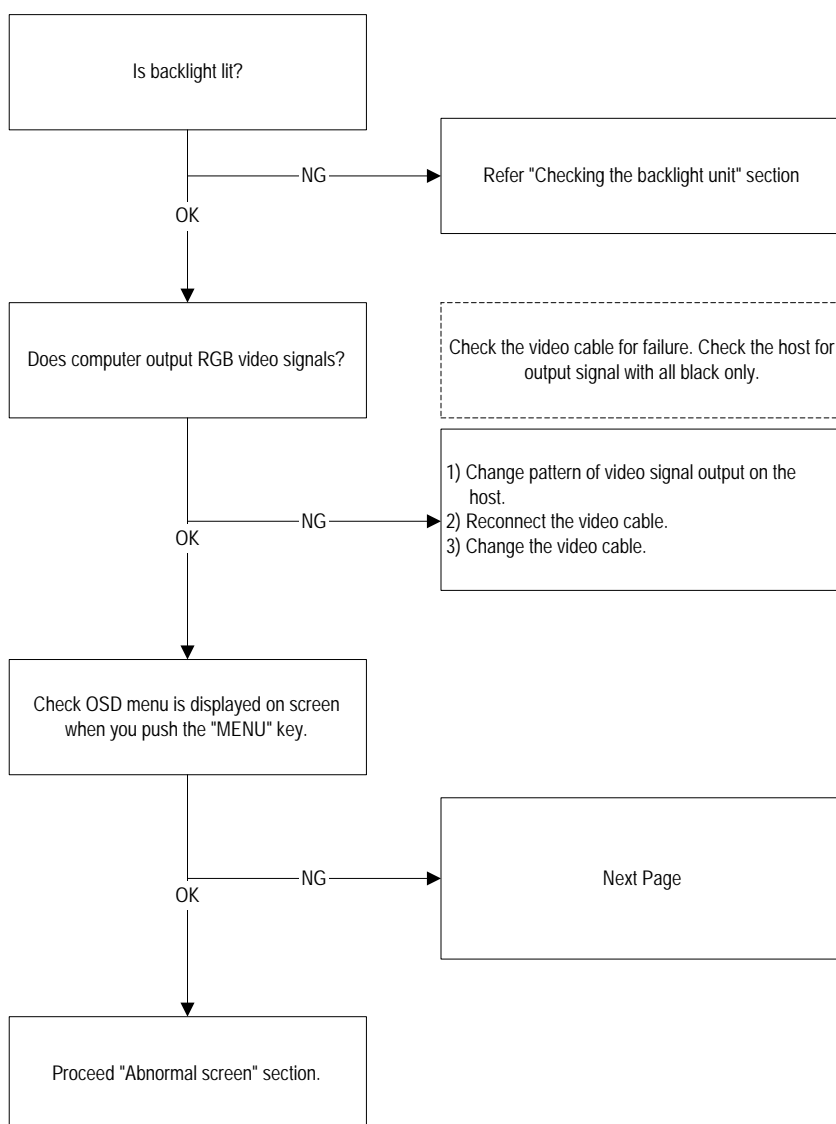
Is backlight lit?

NG

Refer "Checking the backlight unit" section

OK

Does computer output RGB video signals?

Check the video cable for failure. Check the host for output signal with all black only.

1) Change pattern of video signal output on the host.
2) Reconnect the video cable.
3) Change the video cable.

NG

OK

Check OSD menu is displayed on screen when you push the "MENU" key.

NG

Next Page

OK

Proceed "Abnormal screen" section.